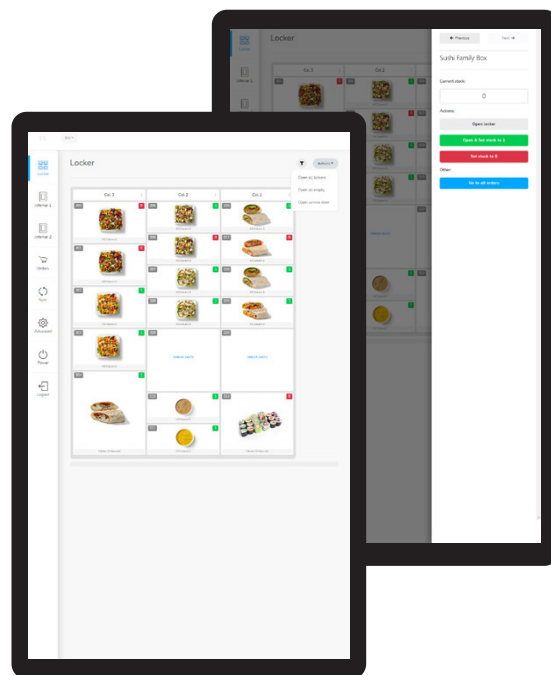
Locker

Locker

Col 2

Col 3

Col 1

Orders

Sync

Logout

Open all lockers

Open all empty

Open service door

Locker

← Previous

Next →

Sushi Family Box

Current stock:

0

Actions:

Open locker

Open & Set stock to 1

Set stock to 0

Other:

Go to all orders